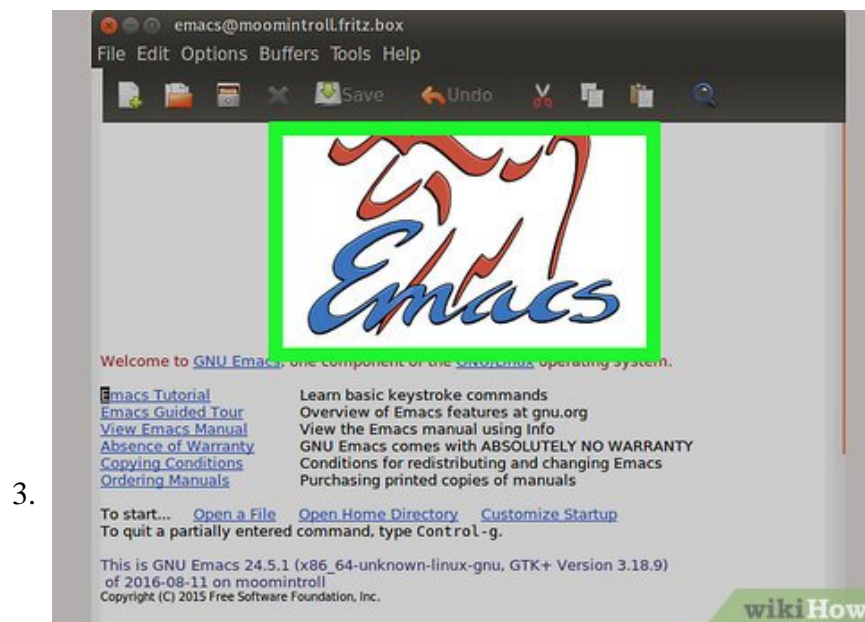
emacs@moomintroll.fritz.box

File Edit Options Buffers Tools Help

Save Undo

Emacs

Welcome to GNU Emac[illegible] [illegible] GNU/Linux operating system.

| | |
|---|---|
| Emacs Tutorial | Learn basic keystroke commands |
| Emacs Guided Tour | Overview of Emacs features at gnu.org |
| View Emacs Manual | View the Emacs manual using Info |
| Absence of Warranty | GNU Emacs comes with ABSOLUTELY NO WARRANTY |
| Copying Conditions | Conditions for redistributing and changing Emacs |
| Ordering Manuals | Purchasing printed copies of manuals |

3.

To start... Open a File Open Home Directory Customize Startup
To quit a partially entered command, type Control-g.

This is GNU Emacs 24.5.1 (x86_64-unknown-linux-gnu, GTK+ Version 3.18.9) of 2016-08-11 on moomintroll
Copyright (C) 2015 Free Software Foundation, Inc.

wikiHow